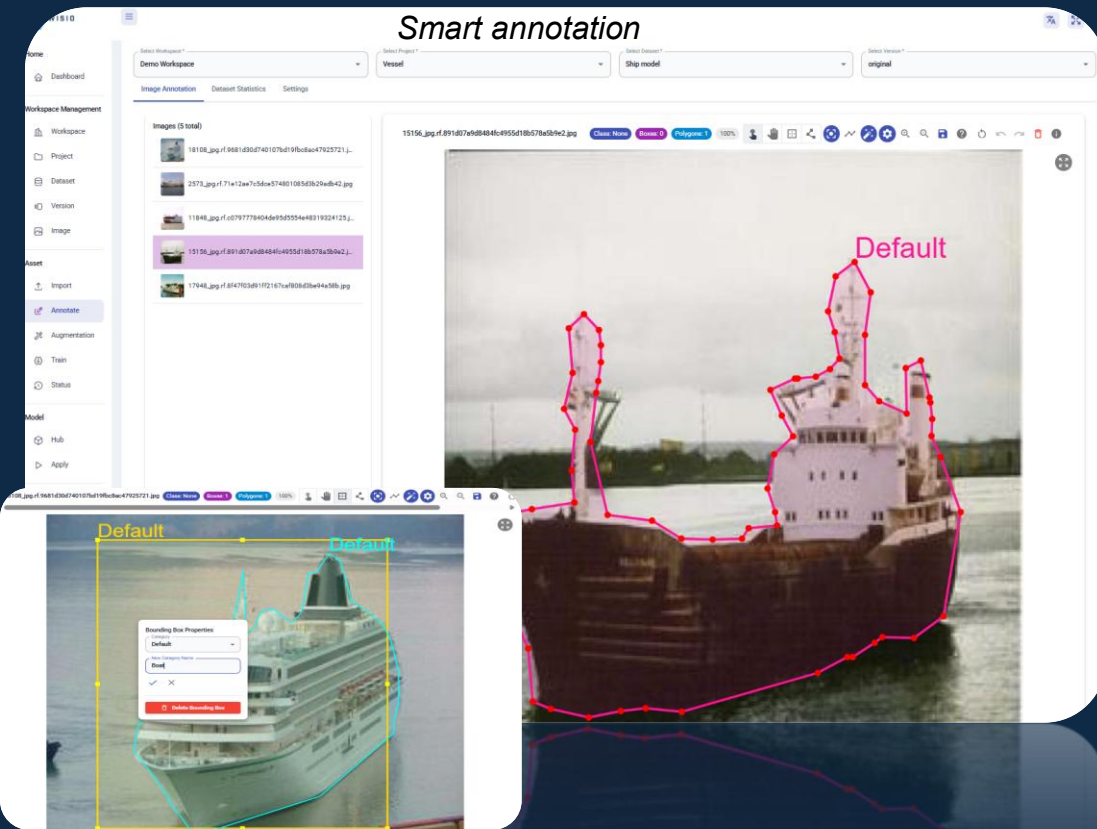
VISIO

Smart annotation

Home
Dashboard
Workspace Management
Workspace
Project
Dataset
Version
Image
Asset
Import
Annotate
Augmentation
Train
Status
Model
Hub
Apply

Select Workspace *
Demo Workspace
Select Project *
Vessel
Select Dataset *
Ship model
Select Version *
original

Image Annotation
Dataset Statistics
Settings

Images (5 total)
18108_jpg.rf.9681d30d740107bd19fbc8ac47925721.j...
2573_jpg.rf.71e12ae7c5dce574801085d3b29edb42.jpg
11848_jpg.rf.c0797778404de95d5554e48319324125.j...
15156_jpg.rf.891d07a9d8484fc4955d18b578a5b9e2.j...
17948_jpg.rf.8f47f03d91ff2167caf808d3be94e58b.jpg

15156_jpg.rf.891d07a9d8484fc4955d18b578a5b9e2.jpg
Class: None
Boxes: 0
Polygons: 1
100%

Default

18108_jpg.rf.9681d30d740107bd19fbc8ac47925721.jpg
Class: None
Boxes: 1
Polygons: 1
100%

Default
Default

Bounding Box Properties
Category
Default
New Category Name
Boat
Delete Bounding Box